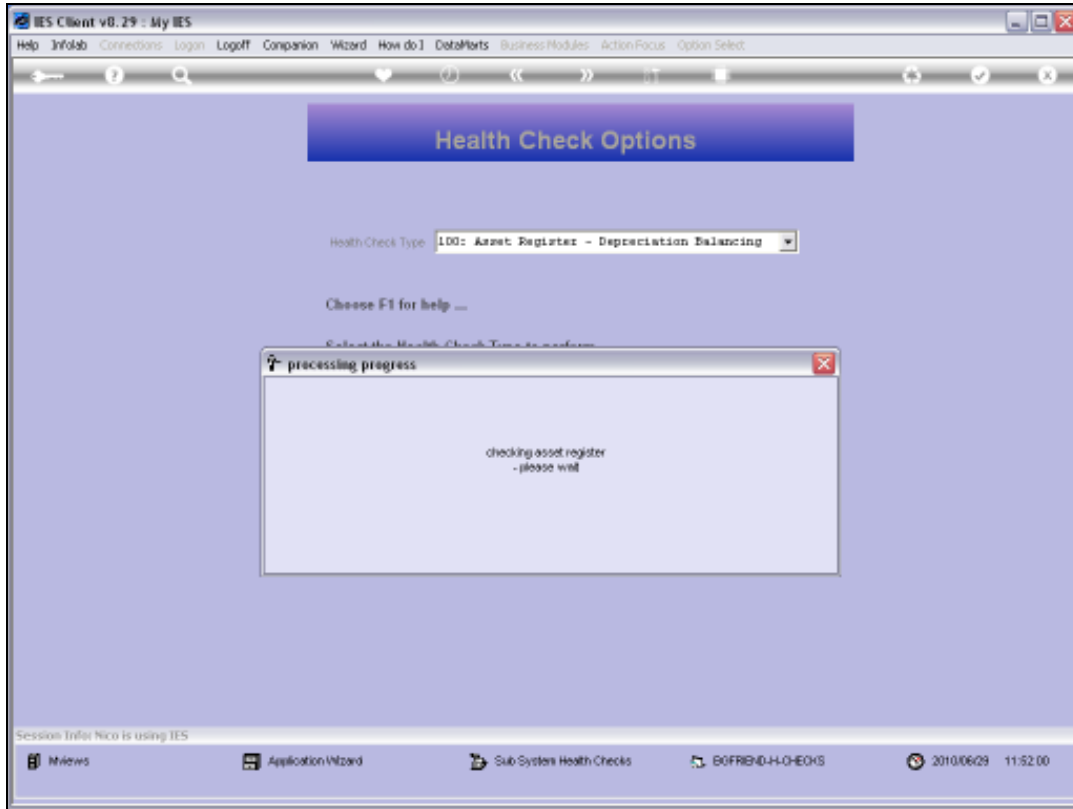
IES Client v8.29 : My IES

Help Infolab Connections Logon Logoff Companion Wizard How do I DataMarts Business Modules Action Focus Option Select

Health Check Options

Health Check Type 100: Asset Register - Depreciation Balancing

Choose F1 for help ...

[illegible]

processing progress

checking asset register
- please wait

Session Info: Nico is using IES

Mviews Application Wizard Sub System Health Checks BGFRIEND-H-CHECKS 2010/06/29 11:52:00